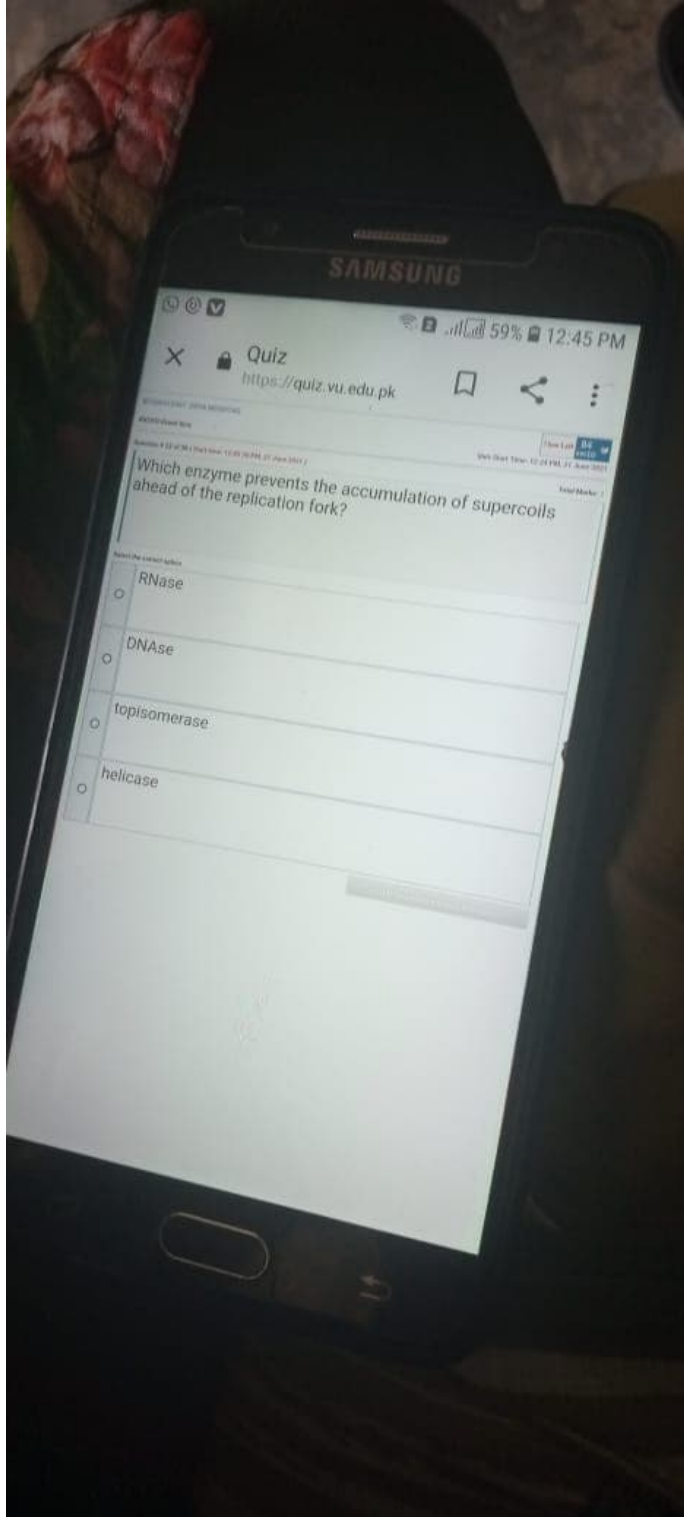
SAMSUNG

59% 12:45 PM

Quiz
https://quiz.vu.edu.pk

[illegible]

Time Left 84

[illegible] Start Time: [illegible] PM, 21 June 2021

Which enzyme prevents the accumulation of supercoils ahead of the replication fork?

Total Marks: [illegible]

Select the correct option

RNase

DNAse

topisomerase

helicase

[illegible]